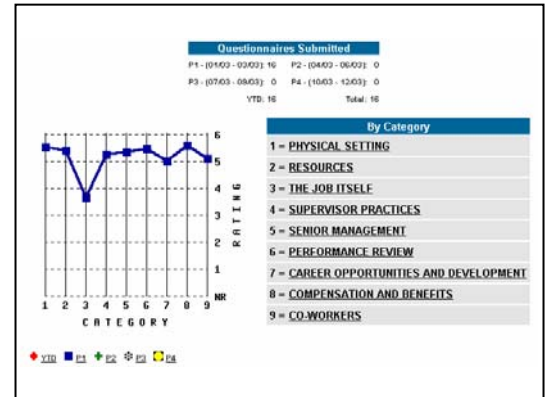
Questionnaires Submitted

P1 - (01/03 - 03/03): 16 P2 - (04/03 - 06/03): 0

P3 - (07/03 - 09/03): 0 P4 - (10/03 - 12/03): 0

YTD: 16 Total: 16

6
5
4
3
2
1
NR

RATING

1 2 3 4 5 6 7 8 9

CATEGORY

YTD P1 P2 P3 P4

By Category

1 = PHYSICAL SETTING

2 = RESOURCES

3 = THE JOB ITSELF

4 = SUPERVISOR PRACTICES

5 = SENIOR MANAGEMENT

6 = PERFORMANCE REVIEW

7 = CAREER OPPORTUNITIES AND DEVELOPMENT

8 = COMPENSATION AND BENEFITS

9 = CO-WORKERS